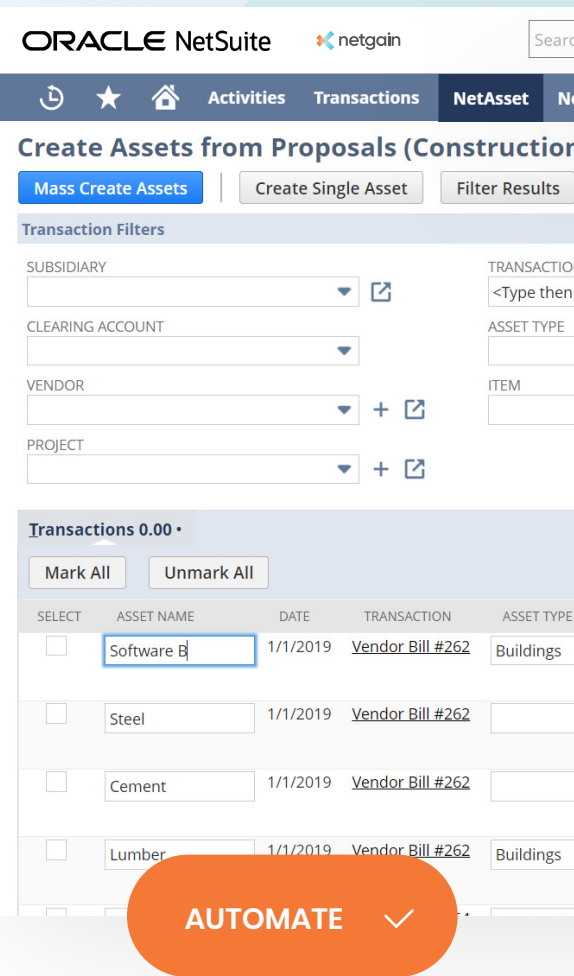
ORACLE NetSuite netgain Searc

Activities Transactions NetAsset N

Create Assets from Proposals (Constructio

Mass Create Assets Create Single Asset Filter Results

Transaction Filters

SUBSIDIARY

TRANSACTIO

<Type then

CLEARING ACCOUNT

ASSET TYPE

VENDOR

ITEM

PROJECT

Transactions 0.00 •

Mark All Unmark All

| SELECT | ASSET NAME | DATE | TRANSACTION | ASSET TYPE |
|---|---|---|---|---|
| | Software B | 1/1/2019 | Vendor Bill #262 | Buildings |
| | Steel | 1/1/2019 | Vendor Bill #262 | |
| | Cement | 1/1/2019 | Vendor Bill #262 | |
| | Lumber | 1/1/2019 | Vendor Bill #262 | Buildings |

AUTOMATE